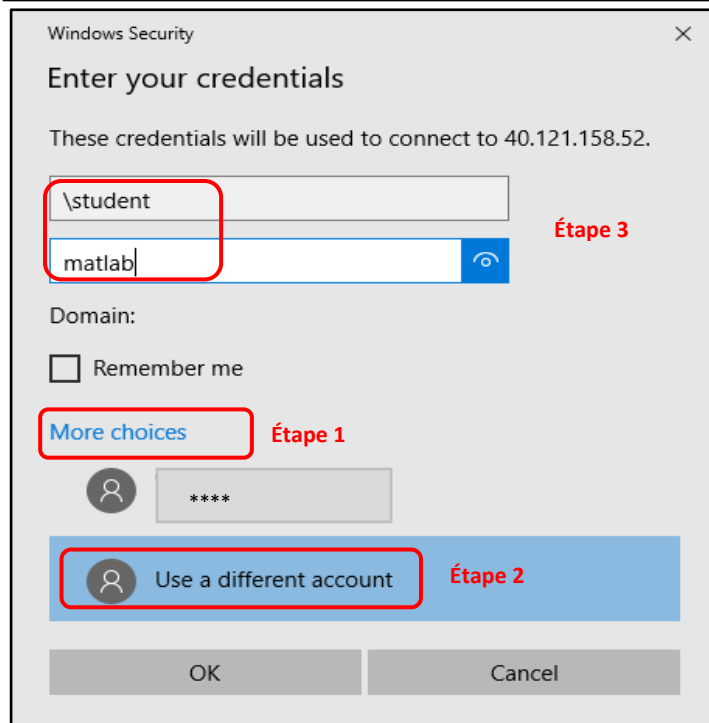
Windows Security
×
Enter your credentials

These credentials will be used to connect to 40.121.158.52.

\student

matlab

Étape 3

Domain:

Remember me

More choices

Étape 1

****

Use a different account

Étape 2

OK

Cancel